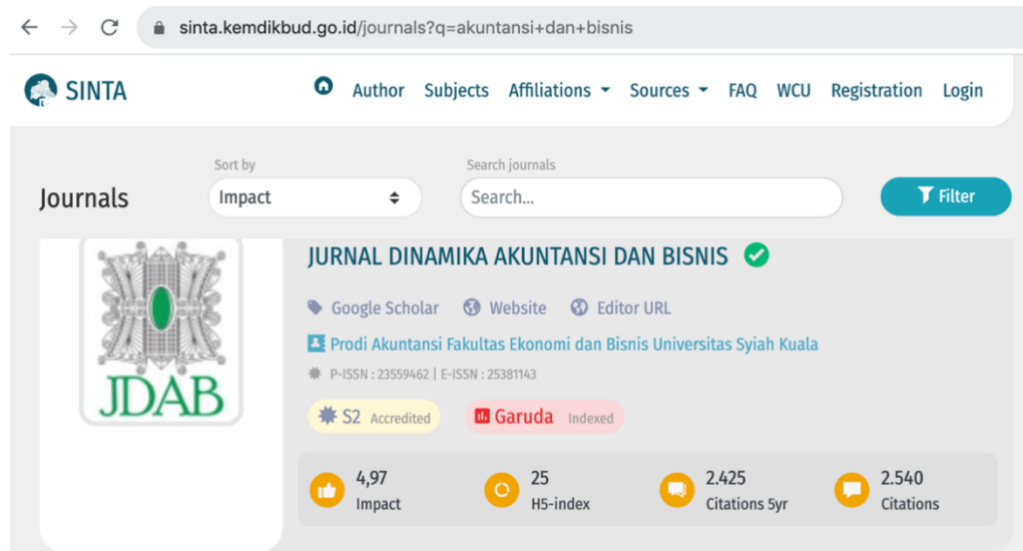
sinta.kemdikbud.go.id/journals?q=akuntansi+dan+bisnis

SINTA

Author Subjects Affiliations Sources FAQ WCU Registration Login

Journals

Sort by
Impact

Search journals
Search...

Filter

JDAB

JURNAL DINAMIKA AKUNTANSI DAN BISNIS

Google Scholar Website Editor URL

Prodi Akuntansi Fakultas Ekonomi dan Bisnis Universitas Syiah Kuala

P-ISSN : 23559462 | E-ISSN : 25381143

S2 Accredited

Garuda Indexed

4,97
Impact

25
H5-index

2.425
Citations 5yr

2.540
Citations